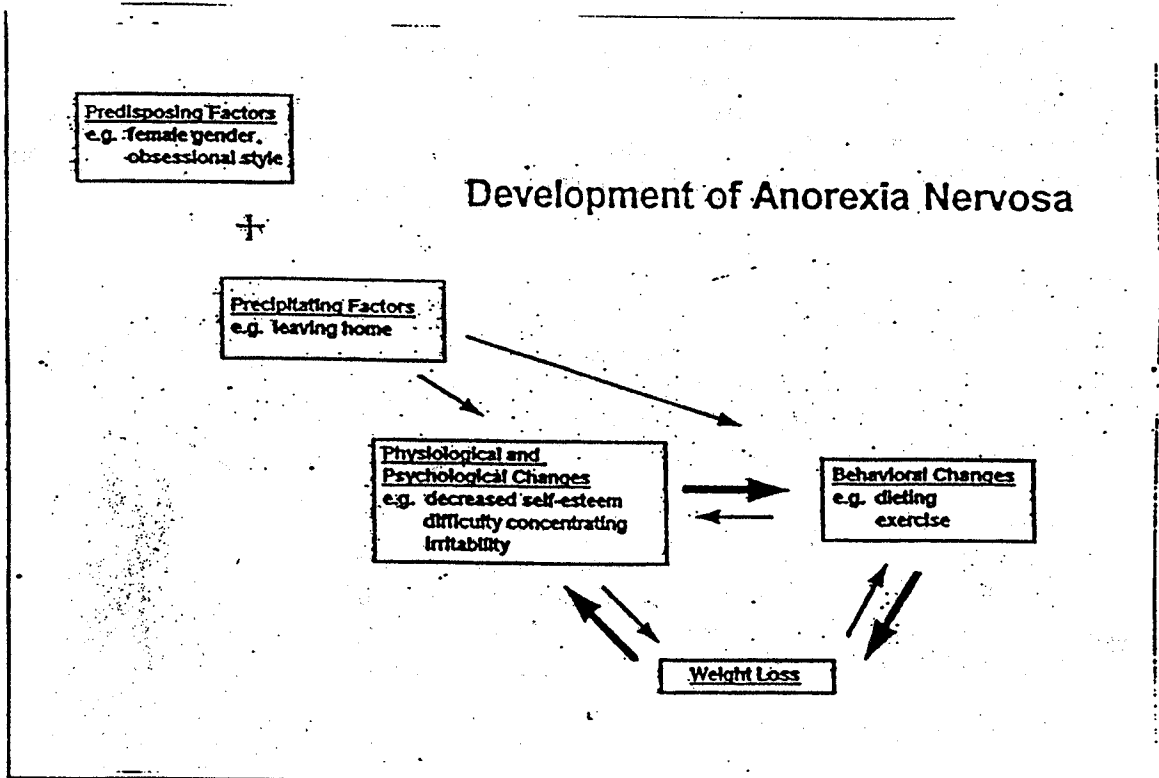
Predisposing Factors
e.g. female gender,
obsessional style

Development of Anorexia Nervosa

Precipitating Factors
e.g. leaving home

Physiological and Psychological Changes
e.g. decreased self-esteem
difficulty concentrating
irritability

Behavioral Changes
e.g. dieting
exercise

Weight Loss